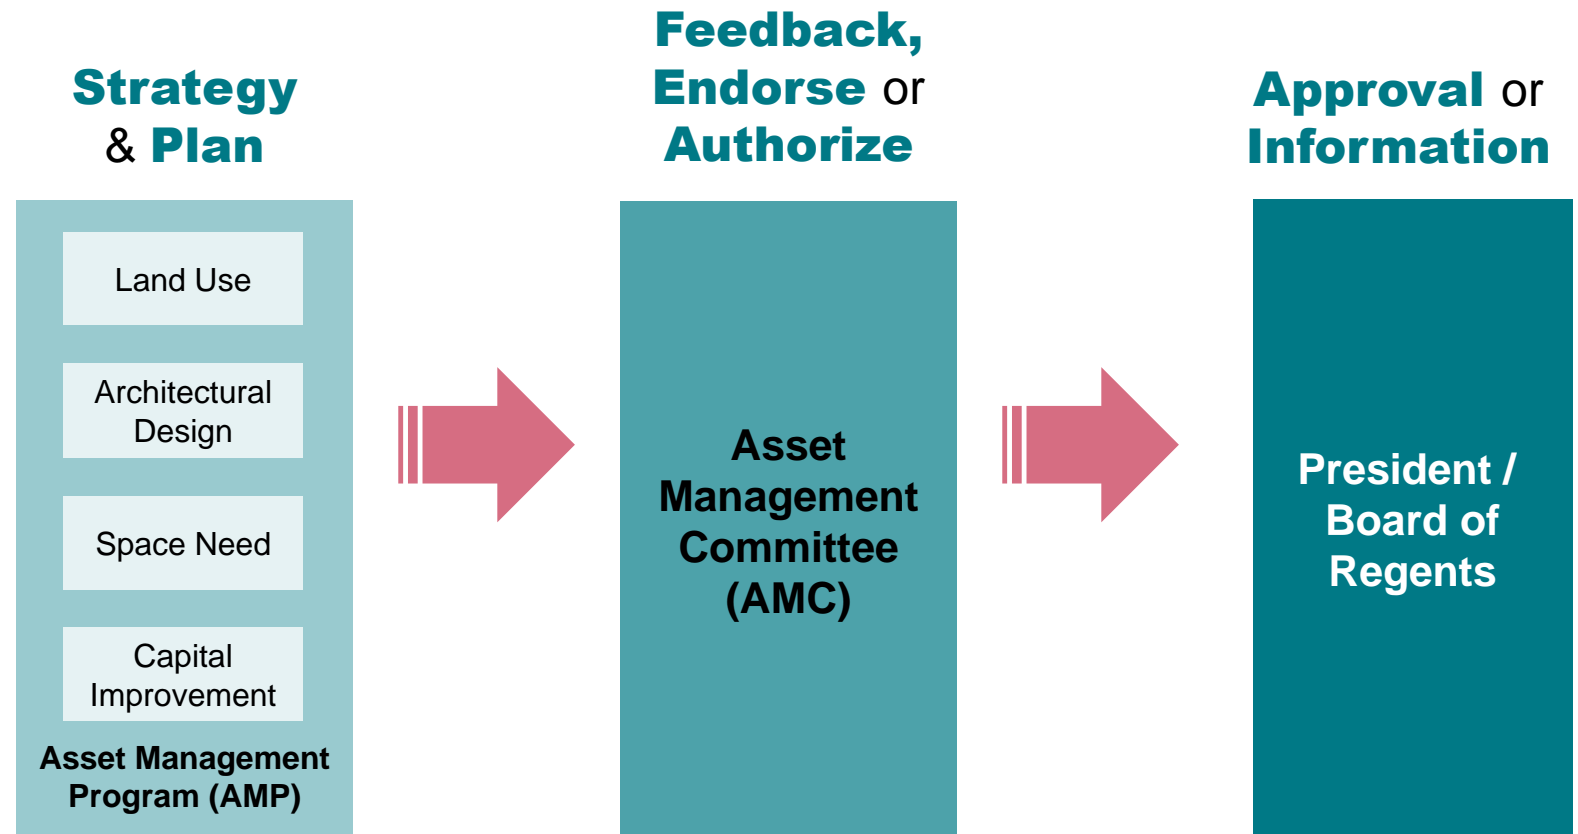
Strategy & Plan

Land Use

Architectural Design

Space Need

Capital Improvement

Asset Management Program (AMP)

Feedback, Endorse or Authorize

Asset Management Committee (AMC)

Approval or Information

President / Board of Regents